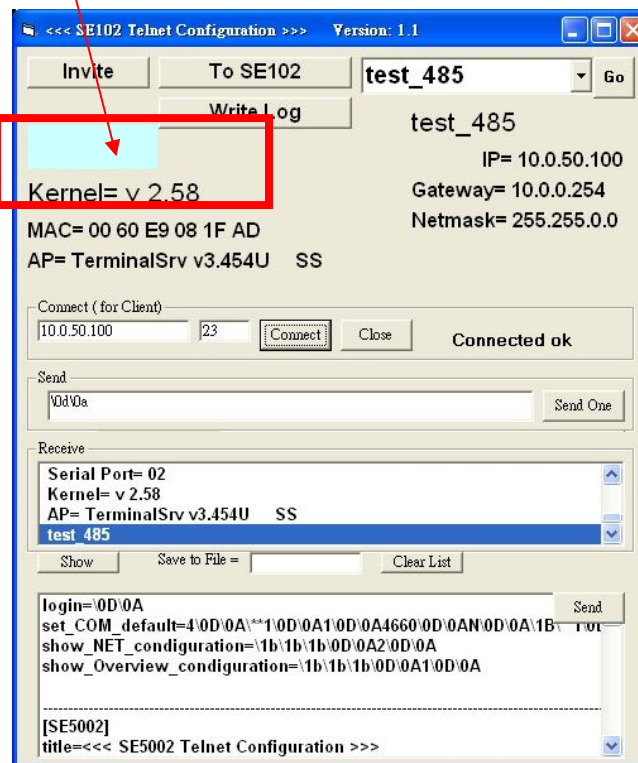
<<< SE102 Telnet Configuration >>> Version: 1.1

Invite

To SE102

test_485

Go

Write Log

test_485

IP= 10.0.50.100

Kernel= v 2.58

Gateway= 10.0.0.254

Netmask= 255.255.0.0

MAC= 00 60 E9 08 1F AD

AP= TerminalSrv v3.454U SS

Connect ( for Client)

10.0.50.100

23

Connect

Close

Connected ok

Send

\0d\0a

Send One

Receive

Serial Port= 02
Kernel= v 2.58
AP= TerminalSrv v3.454U SS
test_485

Show

Save to File =

Clear List

login=\0D\0A
set_COM_default=4\0D\0A\**1\0D\0A1\0D\0A4660\0D\0AN\0D\0A\1B\ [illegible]
show_NET_condiguration=\1b\1b\1b\0D\0A2\0D\0A
show_Overview_condiguration=\1b\1b\1b\0D\0A1\0D\0A

Send

[SE5002]
title=<<< SE5002 Telnet Configuration >>>